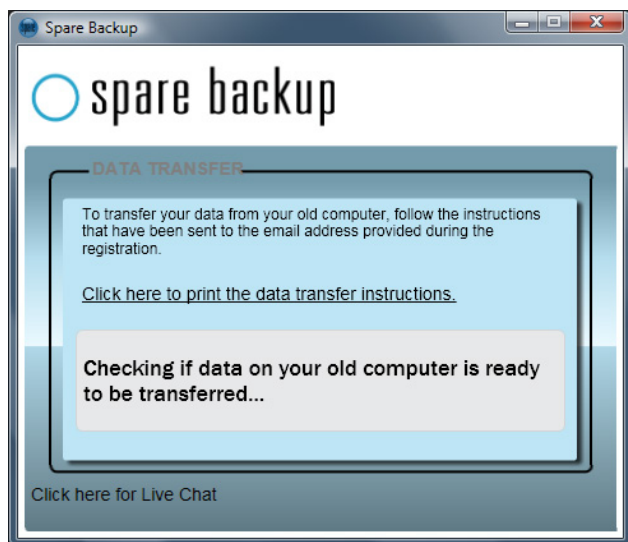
Spare Backup

spare backup

DATA TRANSFER

To transfer your data from your old computer, follow the instructions that have been sent to the email address provided during the registration.

Click here to print the data transfer instructions.

Checking if data on your old computer is ready to be transferred...

Click here for Live Chat